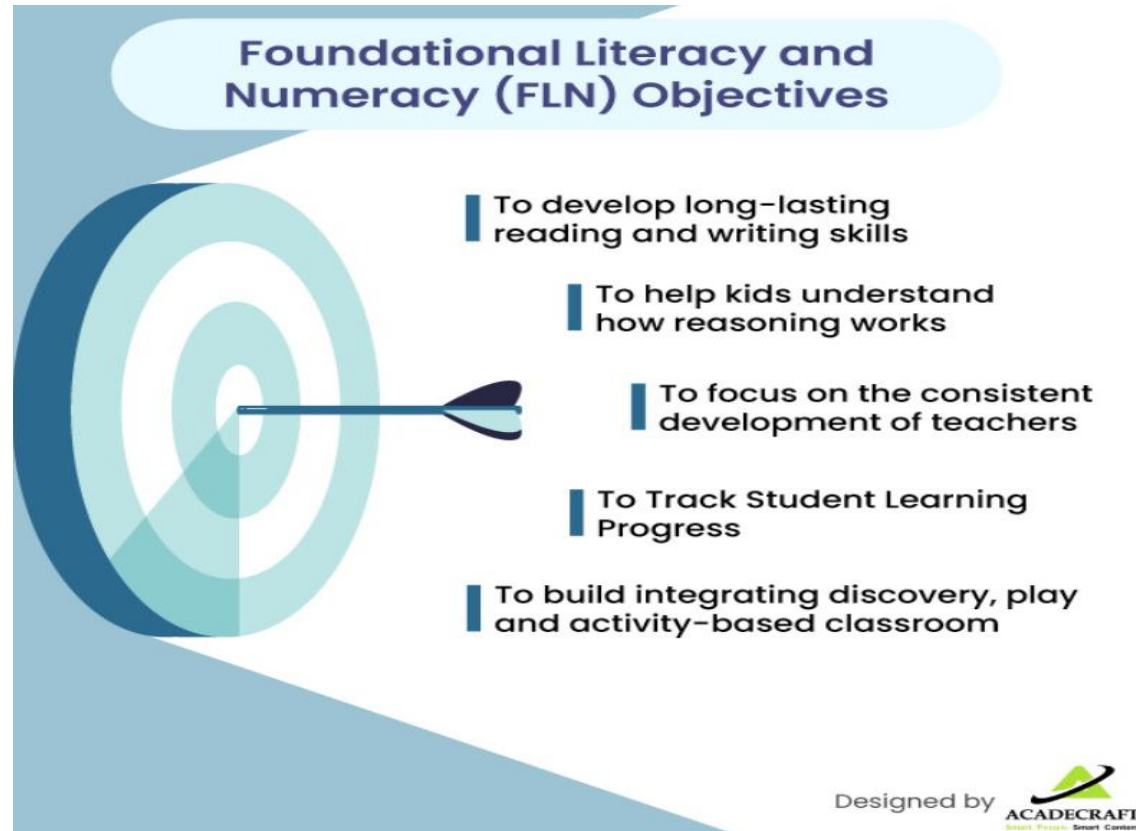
Foundational Literacy and Numeracy (FLN) Objectives

To develop long-lasting reading and writing skills

To help kids understand how reasoning works

To focus on the consistent development of teachers

To Track Student Learning Progress

To build integrating discovery, play and activity-based classroom

Designed by ACADECRAFT
Smart People Smart Content